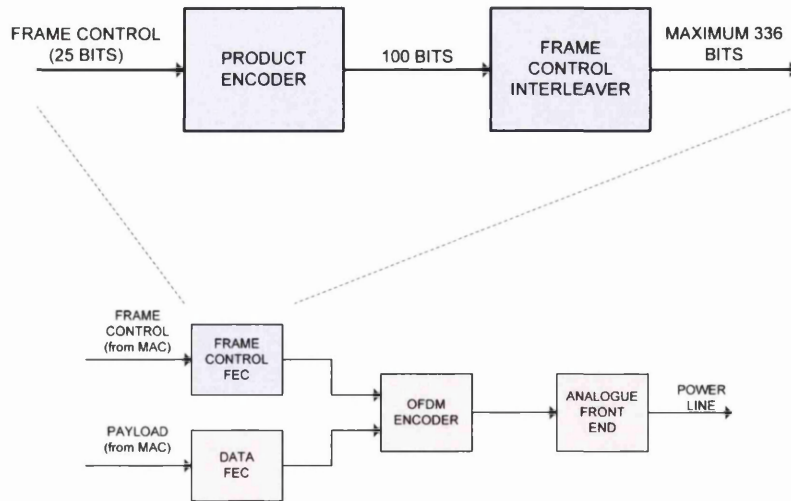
FRAME CONTROL (25 BITS)

PRODUCT ENCODER

100 BITS

FRAME CONTROL INTERLEAVER

MAXIMUM 336 BITS

FRAME CONTROL (from MAC)

FRAME CONTROL FEC

PAYLOAD (from MAC)

DATA FEC

OFDM ENCODER

ANALOGUE FRONT END

POWER LINE